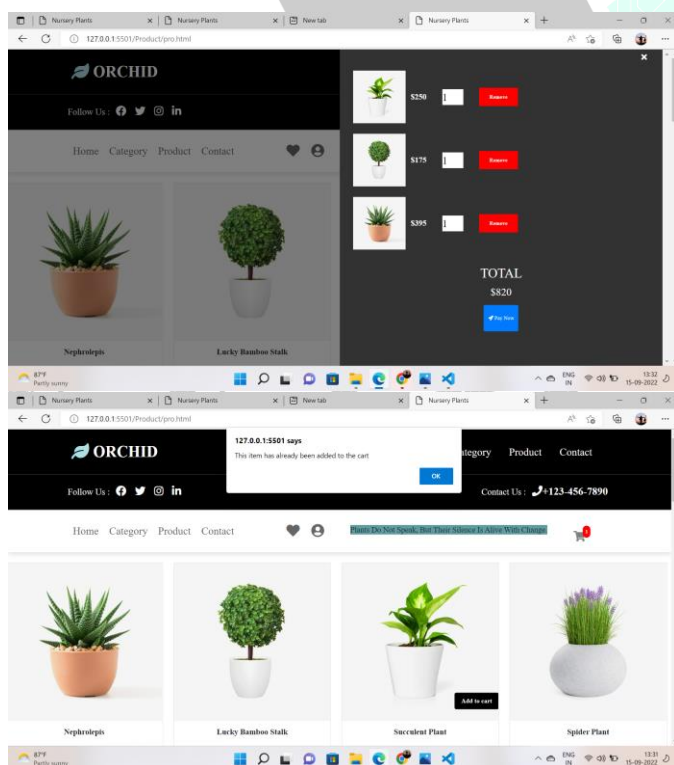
Nursery Plants | Nursery Plants | New tab | Nursery Plants
127.0.0.1:5501/Product/pro.html

ORCHID

Follow Us :

Home Category Product Contact

Nephrolepis

Lucky Bamboo Stalk

$250 1 Remove

$175 1 Remove

$395 1 Remove

TOTAL
$820
Pay Now

87°F
Partly sunny

ENG IN 13:32 15-09-2022

Nursery Plants | Nursery Plants | New tab | Nursery Plants
127.0.0.1:5501/Product/pro.html

ORCHID

127.0.0.1:5501 says
This item has already been added to the cart
OK

ategory Product Contact

Follow Us :

Contact Us : +123-456-7890

Home Category Product Contact

Plants Do Not Speak, But Their Silence Is Alive With Change

1

Add to cart

Nephrolepis

Lucky Bamboo Stalk

Succulent Plant

Spider Plant

87°F
Partly sunny

ENG IN 13:31 15-09-2022